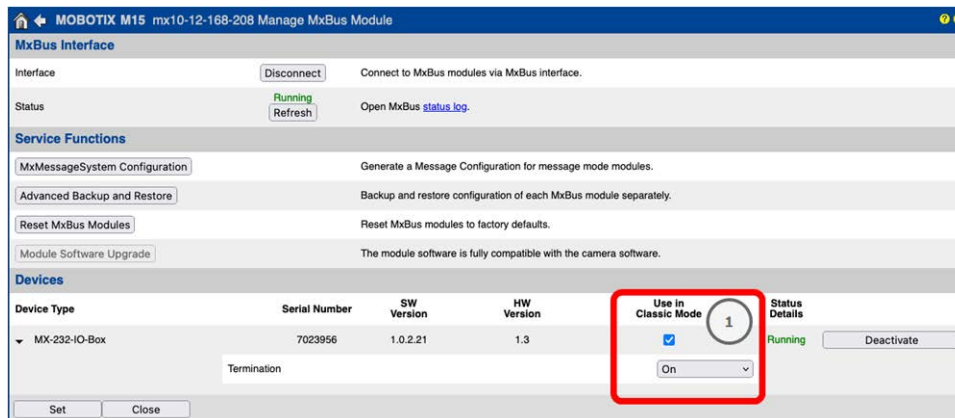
MOBOTIX M15 mx10-12-168-208 Manage MxBus Module

MxBus Interface

Interface | Disconnect | Connect to MxBus modules via MxBus interface.

Status | Running Refresh | Open MxBus status log.

Service Functions

MxMessageSystem Configuration | Generate a Message Configuration for message mode modules.

Advanced Backup and Restore | Backup and restore configuration of each MxBus module separately.

Reset MxBus Modules | Reset MxBus modules to factory defaults.

Module Software Upgrade | The module software is fully compatible with the camera software.

Devices

| Device Type | Serial Number | SW Version | HW Version | Use in Classic Mode | Status Details | |
|---|---|---|---|---|---|---|
| MX-232-IO-Box | 7023956 | 1.0.2.21 | 1.3 | ☑ | Running | Deactivate |
| Termination | | | | On | | |

1

Set Close